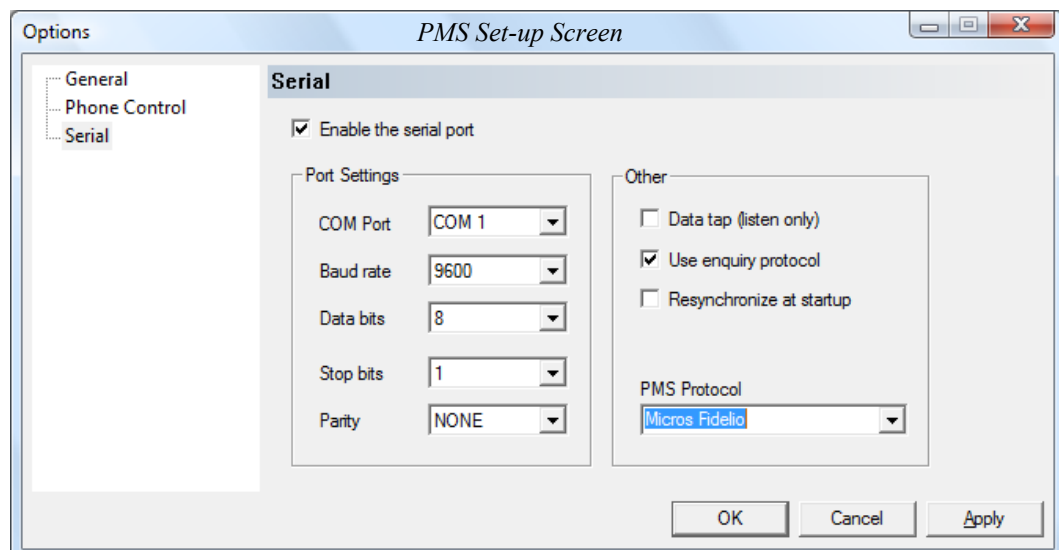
Options

PMS Set-up Screen

General
Phone Control
Serial

Serial

Enable the serial port

Port Settings

COM Port COM 1

Baud rate 9600

Data bits 8

Stop bits 1

Parity NONE

Other

Data tap (listen only)

Use enquiry protocol

Resynchronize at startup

PMS Protocol

Micros Fidelio

OK Cancel Apply